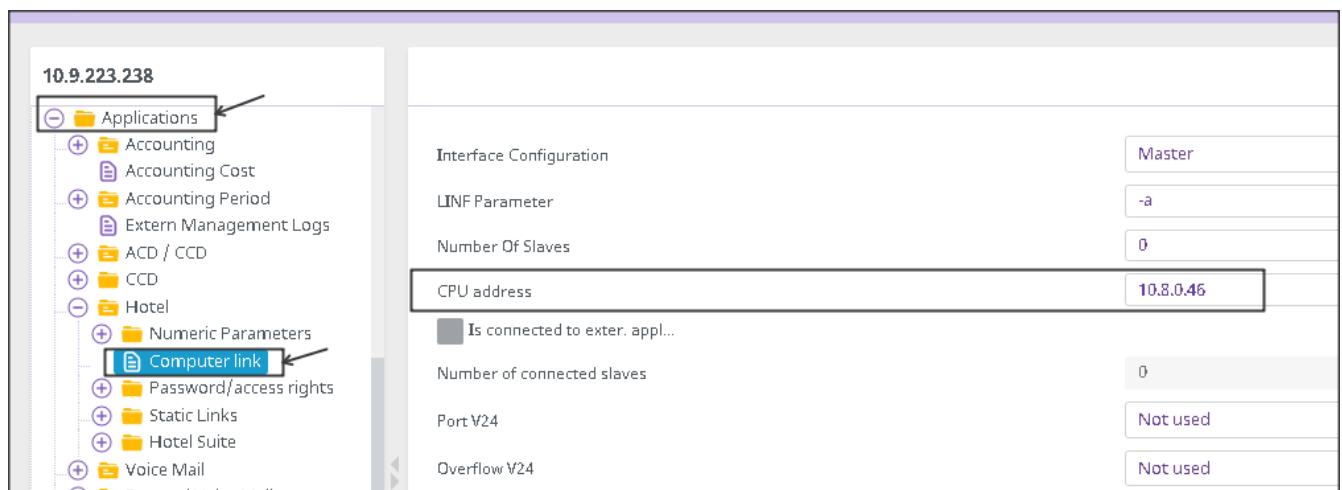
10.9.223.238

Applications
Accounting
Accounting Cost
Accounting Period
Extern Management Logs
ACD / CCD
CCD
Hotel
Numeric Parameters
Computer link
Password/access rights
Static Links
Hotel Suite
Voice Mail

Interface Configuration | Master
LINF Parameter | -a
Number Of Slaves | 0
CPU address | 10.8.0.46
Is connected to exter. appl...
Number of connected slaves | 0
Port V24 | Not used
Overflow V24 | Not used